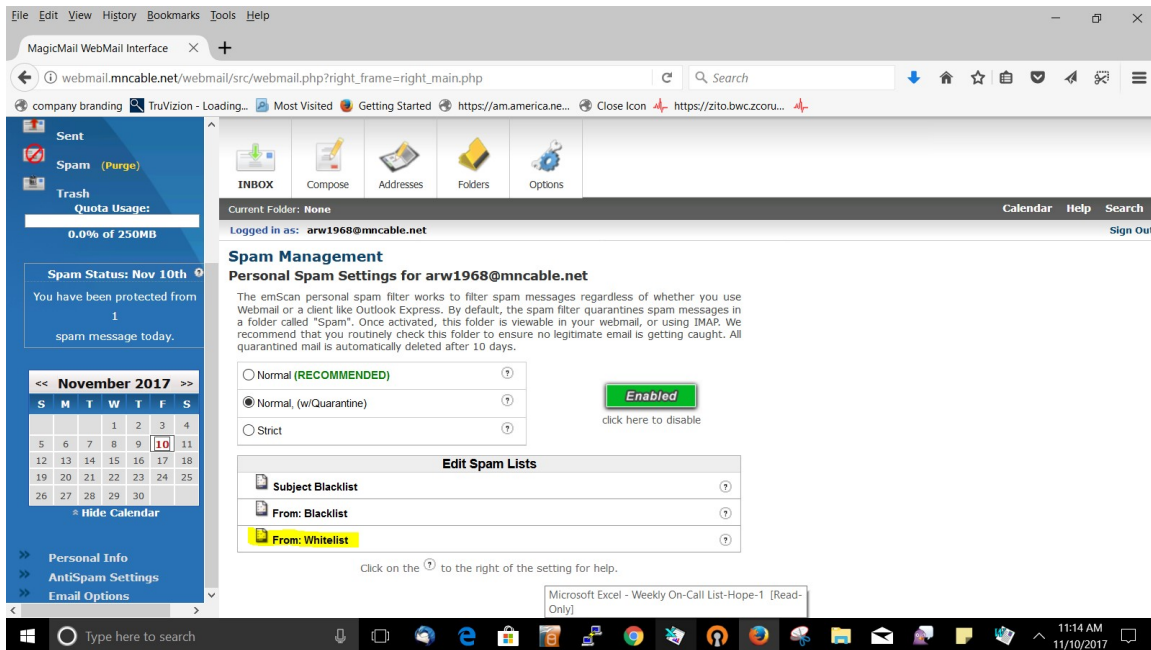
File Edit View History Bookmarks Tools Help

MagicMail WebMail Interface ×

webmail.mncable.net/webmail/src/webmail.php?right_frame=right_main.php

Search

company branding TruVizion - Loading... Most Visited Getting Started https://am.america.ne... Close Icon https://zito.bwc.zcoru...

Sent

Spam (Purge)

Trash

Quota Usage:

0.0% of 250MB

Spam Status: Nov 10th

You have been protected from 1 spam message today.

<< November 2017 >>

| S | M | T | W | T | F | S |
|---|---|---|---|---|---|---|
| | | | 1 | 2 | 3 | 4 |
| 5 | 6 | 7 | 8 | 9 | 10 | 11 |
| 12 | 13 | 14 | 15 | 16 | 17 | 18 |
| 19 | 20 | 21 | 22 | 23 | 24 | 25 |
| 26 | 27 | 28 | 29 | 30 | | |

« Hide Calendar

Personal Info

AntiSpam Settings

Email Options

INBOX Compose Addresses Folders Options

Current Folder: None

Calendar Help Search

Logged in as: arw1968@mncable.net

Sign Out

Spam Management

Personal Spam Settings for arw1968@mncable.net

The emScan personal spam filter works to filter spam messages regardless of whether you use Webmail or a client like Outlook Express. By default, the spam filter quarantines spam messages in a folder called "Spam". Once activated, this folder is viewable in your webmail, or using IMAP. We recommend that you routinely check this folder to ensure no legitimate email is getting caught. All quarantined mail is automatically deleted after 10 days.

Normal (RECOMMENDED)

Normal, (w/Quarantine)

Strict

Enabled

click here to disable

Edit Spam Lists

Subject Blacklist

From: Blacklist

From: Whitelist

Click on the ? to the right of the setting for help.

Microsoft Excel - Weekly On-Call List-Hope-1 [Read-Only]

Type here to search

11:14 AM
11/10/2017